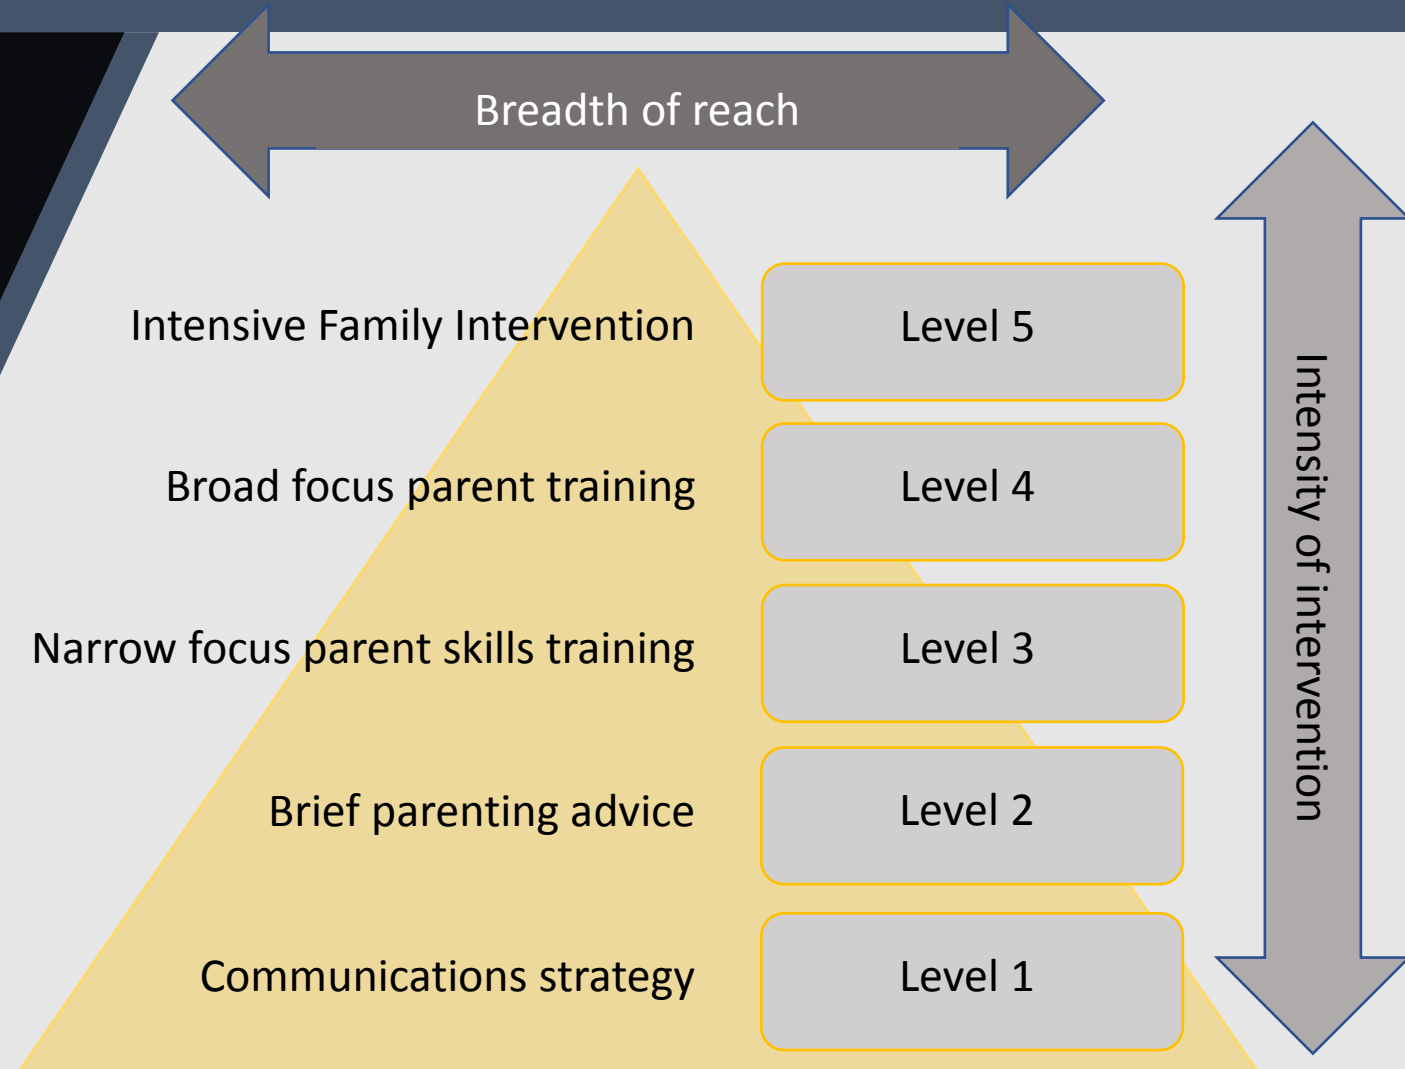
Breadth of reach

Intensive Family Intervention

Level 5

Broad focus parent training

Level 4

Narrow focus parent skills training

Level 3

Brief parenting advice

Level 2

Communications strategy

Level 1

Intensity of intervention